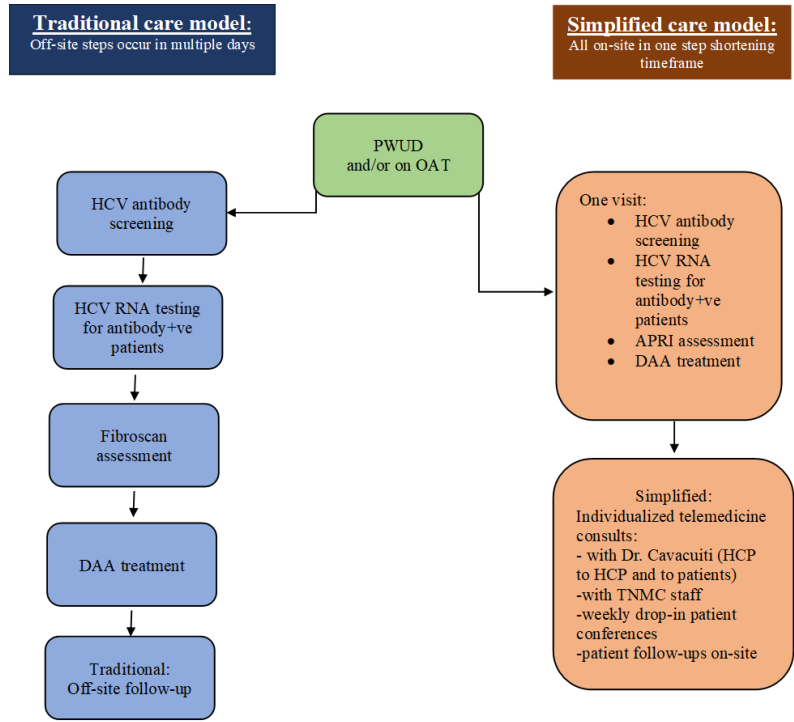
**Traditional care model:**
Off-site steps occur in multiple days

**Simplified care model:**
All on-site in one step shortening timeframe

PWUD and/or on OAT

HCV antibody screening

HCV RNA testing for antibody+ve patients

Fibroscan assessment

DAA treatment

Traditional: Off-site follow-up

One visit:
- HCV antibody screening
- HCV RNA testing for antibody+ve patients
- APRI assessment
- DAA treatment

Simplified:
Individualized telemedicine consults:
- with Dr. Cavacuiti (HCP to HCP and to patients)
-with TNMC staff
-weekly drop-in patient conferences
-patient follow-ups on-site